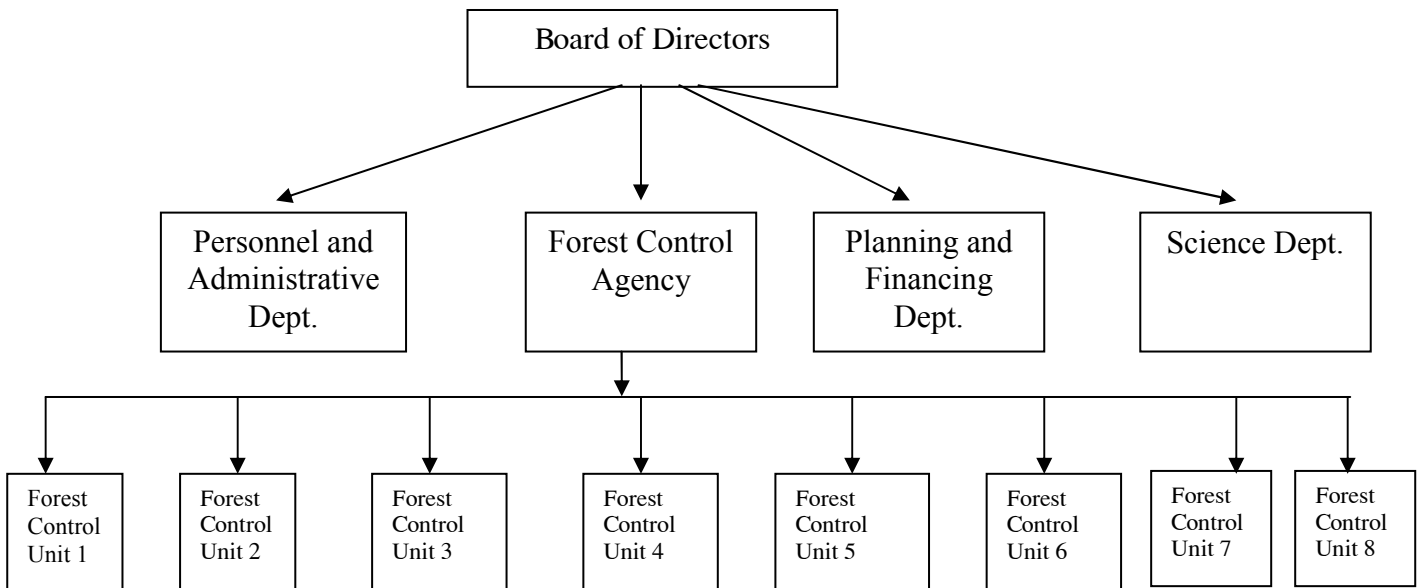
Board of Directors

Personnel and Administrative Dept.

Forest Control Agency

Planning and Financing Dept.

Science Dept.

Forest Control Unit 1

Forest Control Unit 2

Forest Control Unit 3

Forest Control Unit 4

Forest Control Unit 5

Forest Control Unit 6

Forest Control Unit 7

Forest Control Unit 8